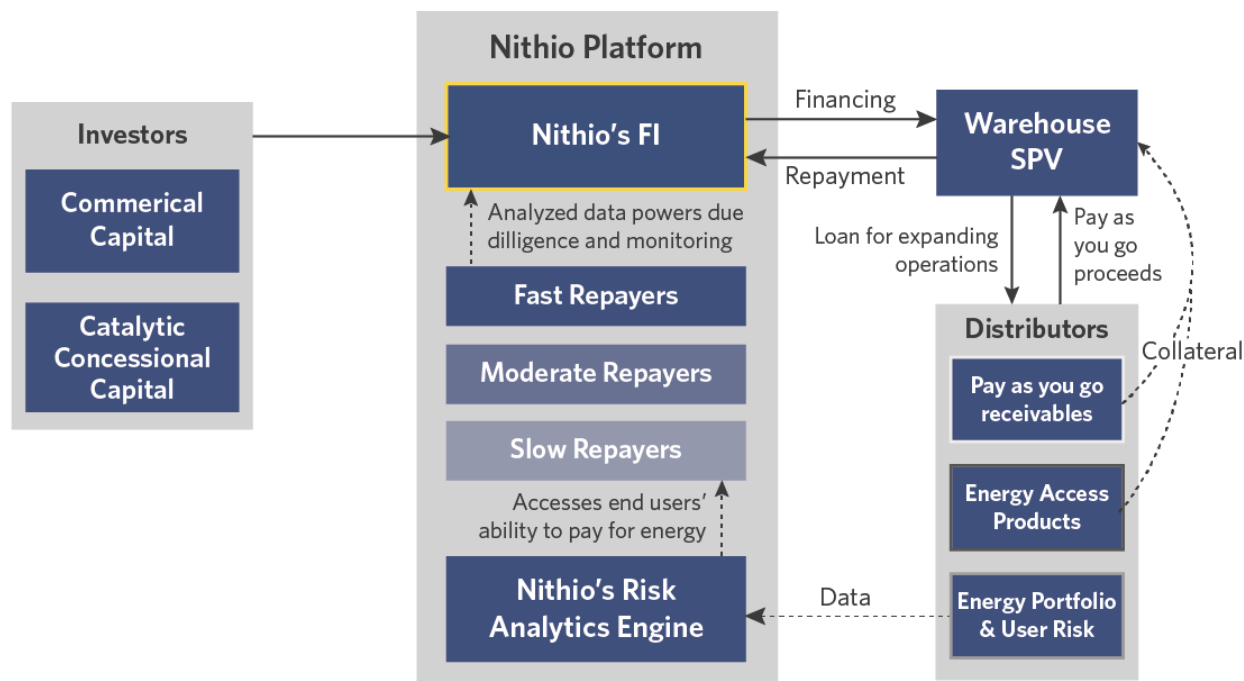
Investors

Commerical Capital

Catalytic Concessional Capital

Nithio Platform

Nithio's FI

Analyzed data powers due dilligence and monitoring

Fast Repayers

Moderate Repayers

Slow Repayers

Accesses end users' ability to pay for energy

Nithio's Risk Analytics Engine

Financing

Repayment

Warehouse SPV

Loan for expanding operations

Pay as you go proceeds

Distributors

Collateral

Pay as you go receivables

Energy Access Products

Data

Energy Portfolio & User Risk